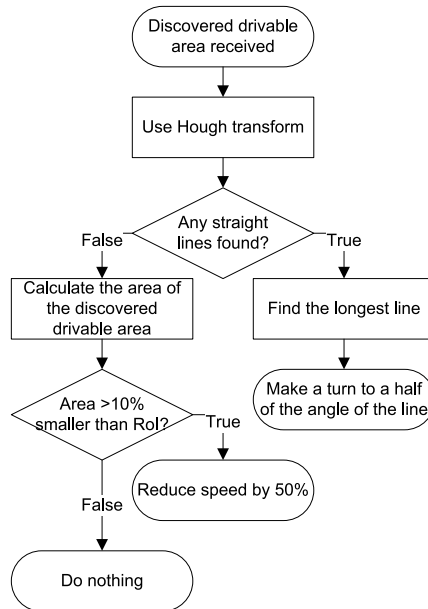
Discovered drivable area received

Use Hough transform

Any straight lines found?

False

True

Calculate the area of the discovered drivable area

Find the longest line

Make a turn to a half of the angle of the line

Area >10% smaller than RoI?

True

Reduce speed by 50%

False

Do nothing